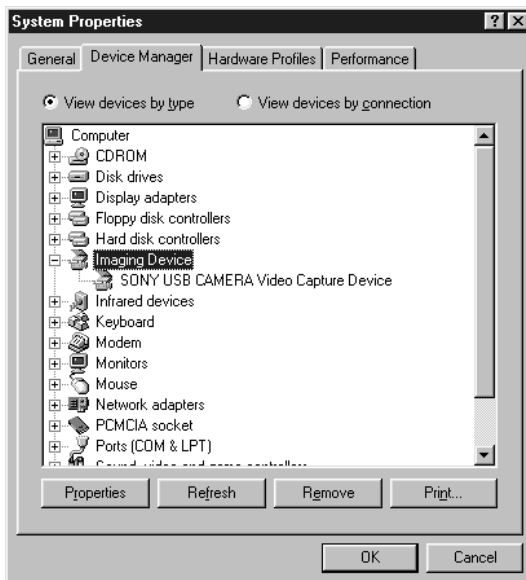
System Properties ? X

General | Device Manager | Hardware Profiles | Performance

View devices by type   View devices by connection

Computer
CDROM
Disk drives
Display adapters
Floppy disk controllers
Hard disk controllers
Imaging Device
SONY USB CAMERA Video Capture Device
Infrared devices
Keyboard
Modem
Monitors
Mouse
Network adapters
PCMCIA socket
Ports (COM & LPT)
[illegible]

Properties | Refresh | Remove | Print...

OK | Cancel